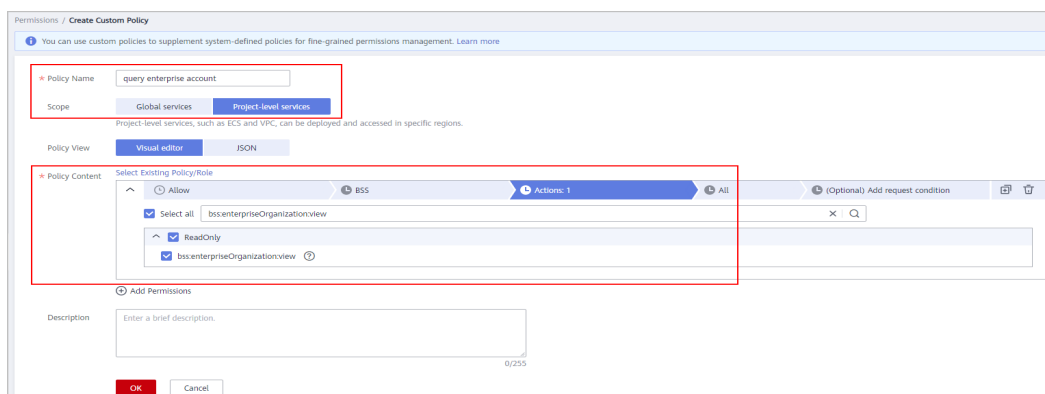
Permissions / Create Custom Policy

You can use custom policies to supplement system-defined policies for fine-grained permissions management. Learn more

* Policy Name query enterprise account

Scope Global services Project-level services

Project-level services, such as ECS and VPC, can be deployed and accessed in specific regions.

Policy View Visual editor JSON

* Policy Content Select Existing Policy/Role

Allow BSS Actions: 1 All (Optional) Add request condition

Select all bss:enterpriseOrganization:view

ReadOnly

bss:enterpriseOrganization:view

Add Permissions

Description Enter a brief description.

0/255

OK Cancel